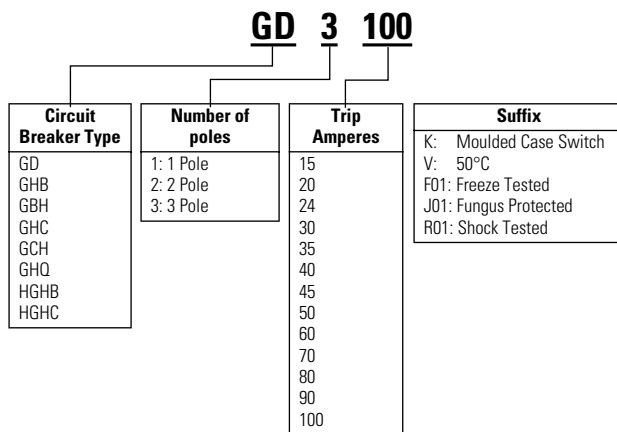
GD 3 100

Circuit Breaker Type
GD
GHB
GBH
GHC
GCH
GHQ
HGHB
HGHC

Number of poles
1: 1 Pole
2: 2 Pole
3: 3 Pole

Trip Amperes
15
20
24
30
35
40
45
50
60
70
80
90
100

Suffix
K: Moulded Case Switch
V: 50°C
F01: Freeze Tested
J01: Fungus Protected
R01: Shock Tested